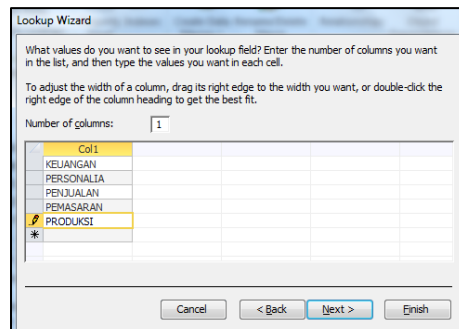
Lookup Wizard

What values do you want to see in your lookup field? Enter the number of columns you want in the list, and then type the values you want in each cell.

To adjust the width of a column, drag its right edge to the width you want, or double-click the right edge of the column heading to get the best fit.

Number of columns: 1

| Col1 |
|---|
| KEUANGAN |
| PERSONALIA |
| PENJUALAN |
| PEMASARAN |
| PRODUKSI |
| * |

Cancel < Back Next > Finish